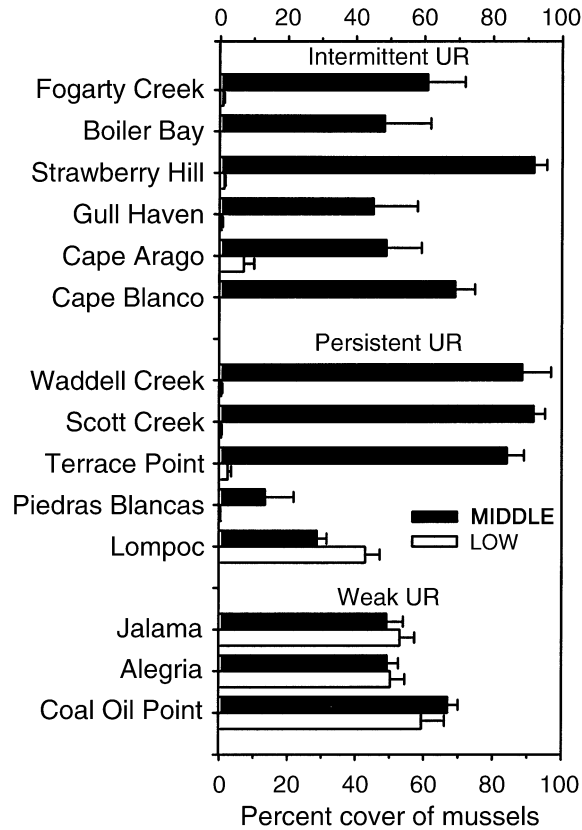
0 20 40 60 80 100

Intermittent UR

Fogarty Creek

Boiler Bay

Strawberry Hill

Gull Haven

Cape Arago

Cape Blanco

Persistent UR

Waddell Creek

Scott Creek

Terrace Point

Piedras Blancas

Lompoc

MIDDLE

LOW

Weak UR

Jalama

Alegria

Coal Oil Point

0 20 40 60 80 100

Percent cover of mussels